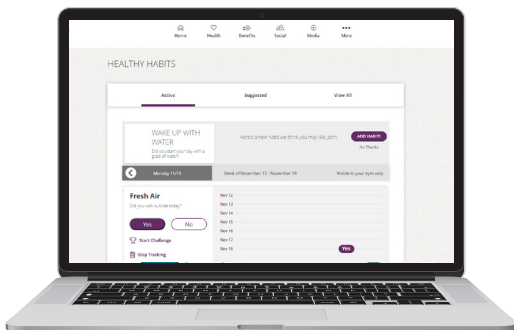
Home Health Benefits Social Media More

HEALTHY HABITS

Active Suggested View All

WAKE UP WITH WATER

Did you start your day with a glass of water?

Here's a new habit we think you may like, John.

ADD HABIT

No Thanks

Monday 11/18

Week of November 12 - November 18

Visible to your eyes only

Fresh Air

Did you walk outside today?

Yes

No

Start Challenge

Stop Tracking

Nov 12

Nov 13

Nov 14

Nov 15

Nov 16

Nov 17

Nov 18

Yes